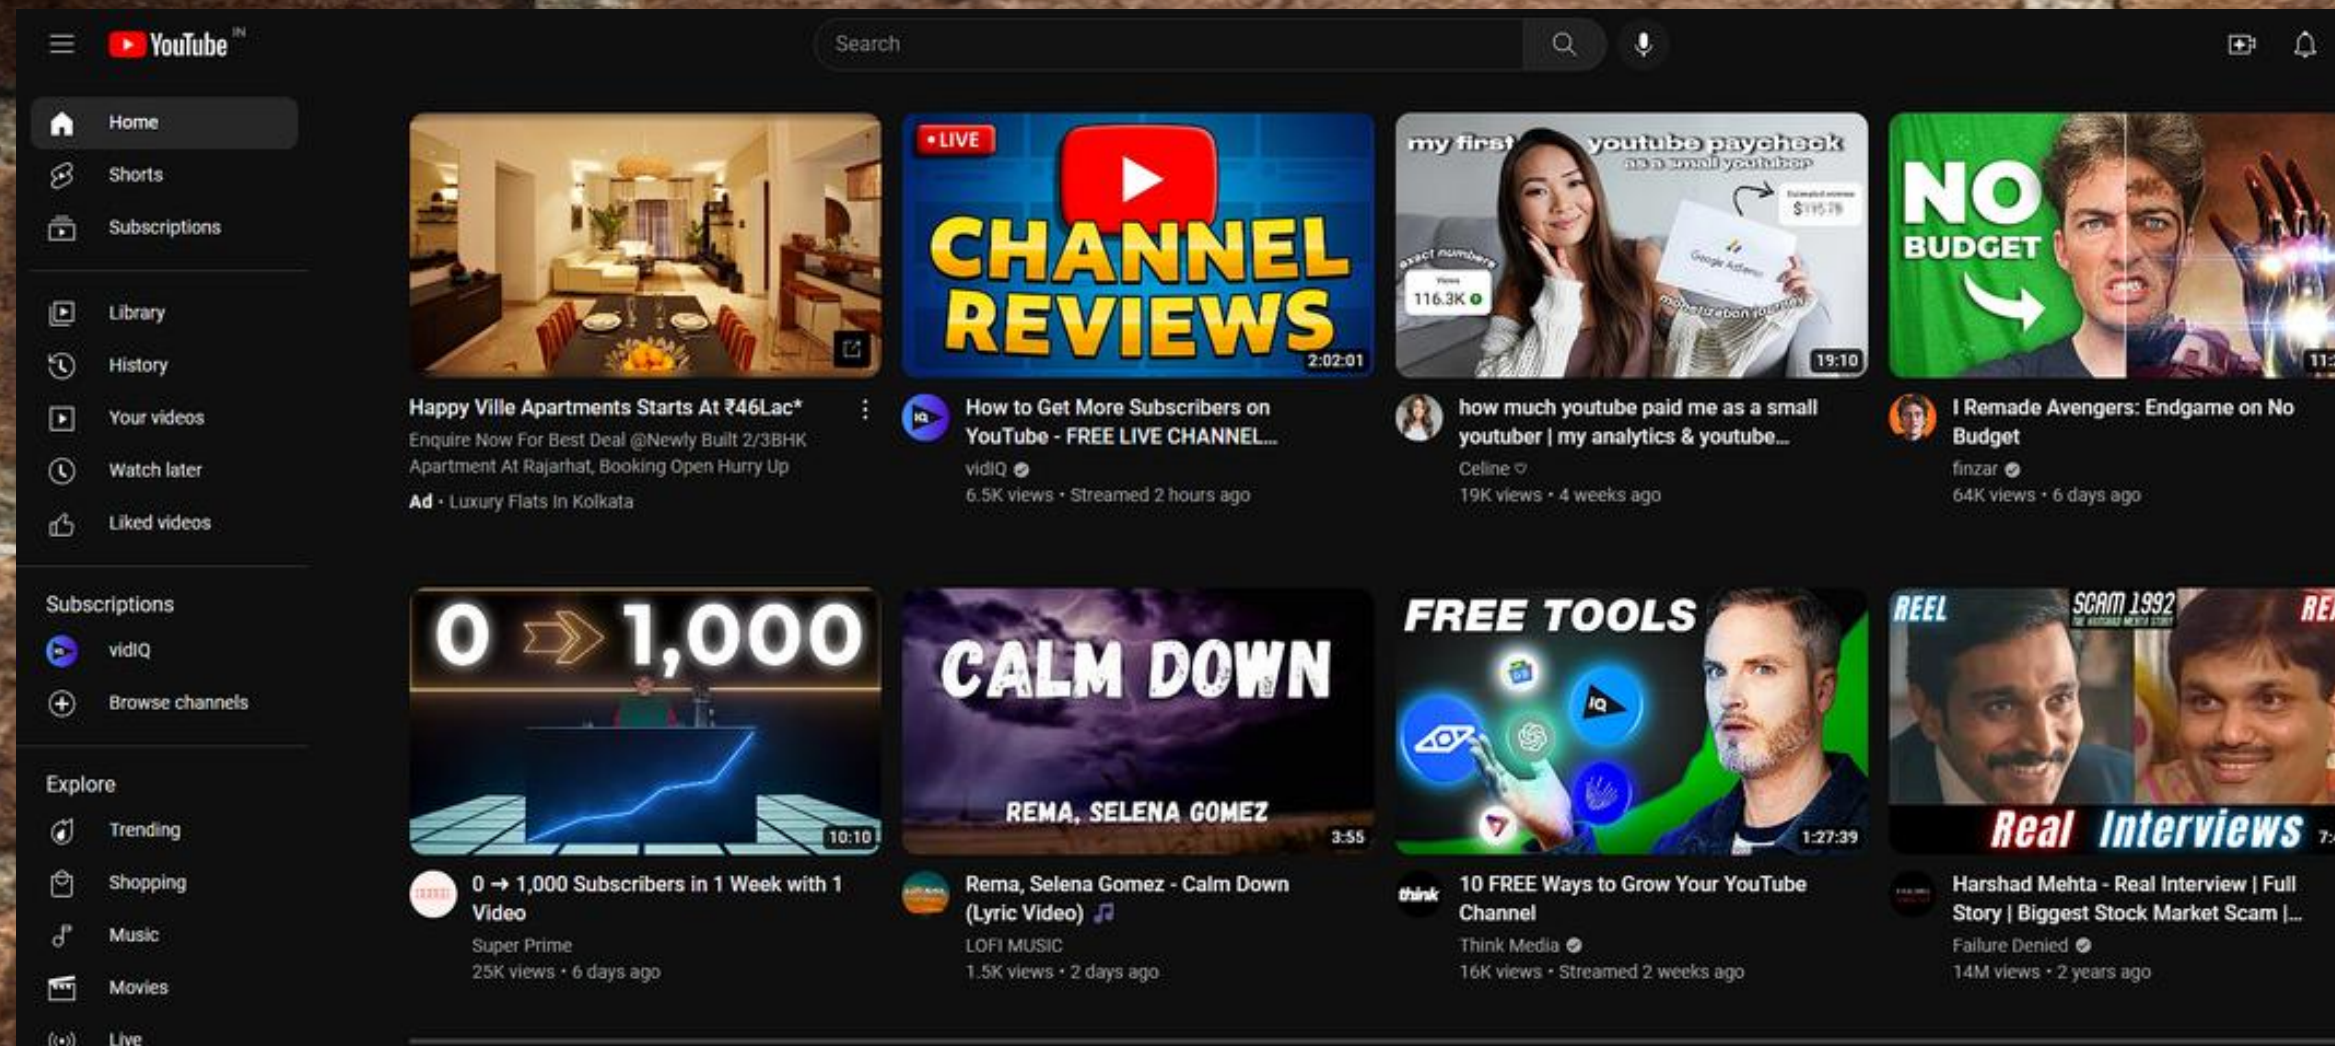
YouTube IN

Search

Home
Shorts
Subscriptions

Library
History
Your videos
Watch later
Liked videos

Subscriptions
vidIQ
Browse channels

Explore
Trending
Shopping
Music
Movies
Live

Happy Ville Apartments Starts At ₹46Lac*
Enquire Now For Best Deal @Newly Built 2/3BHK Apartment At Rajarhat, Booking Open Hurry Up
Ad · Luxury Flats In Kolkata

• LIVE
CHANNEL REVIEWS
2:02:01
How to Get More Subscribers on YouTube - FREE LIVE CHANNEL...
vidIQ
6.5K views · Streamed 2 hours ago

my first youtube paycheck as a small youtuber
exact numbers
116.3K
19:10
how much youtube paid me as a small youtuber | my analytics & youtube...
Celine
19K views · 4 weeks ago

NO BUDGET
11:
I Remade Avengers: Endgame on No Budget
finzar
64K views · 6 days ago

0 1,000
10:10
0 → 1,000 Subscribers in 1 Week with 1 Video
Super Prime
25K views · 6 days ago

CALM DOWN
REMA, SELENA GOMEZ
3:55
Rema, Selena Gomez - Calm Down (Lyric Video)
LOFI MUSIC
1.5K views · 2 days ago

FREE TOOLS
1:27:39
10 FREE Ways to Grow Your YouTube Channel
Think Media
16K views · Streamed 2 weeks ago

REEL
SCAM 1992
Real Interviews
Harshad Mehta - Real Interview | Full Story | Biggest Stock Market Scam |...
Failure Denied
14M views · 2 years ago